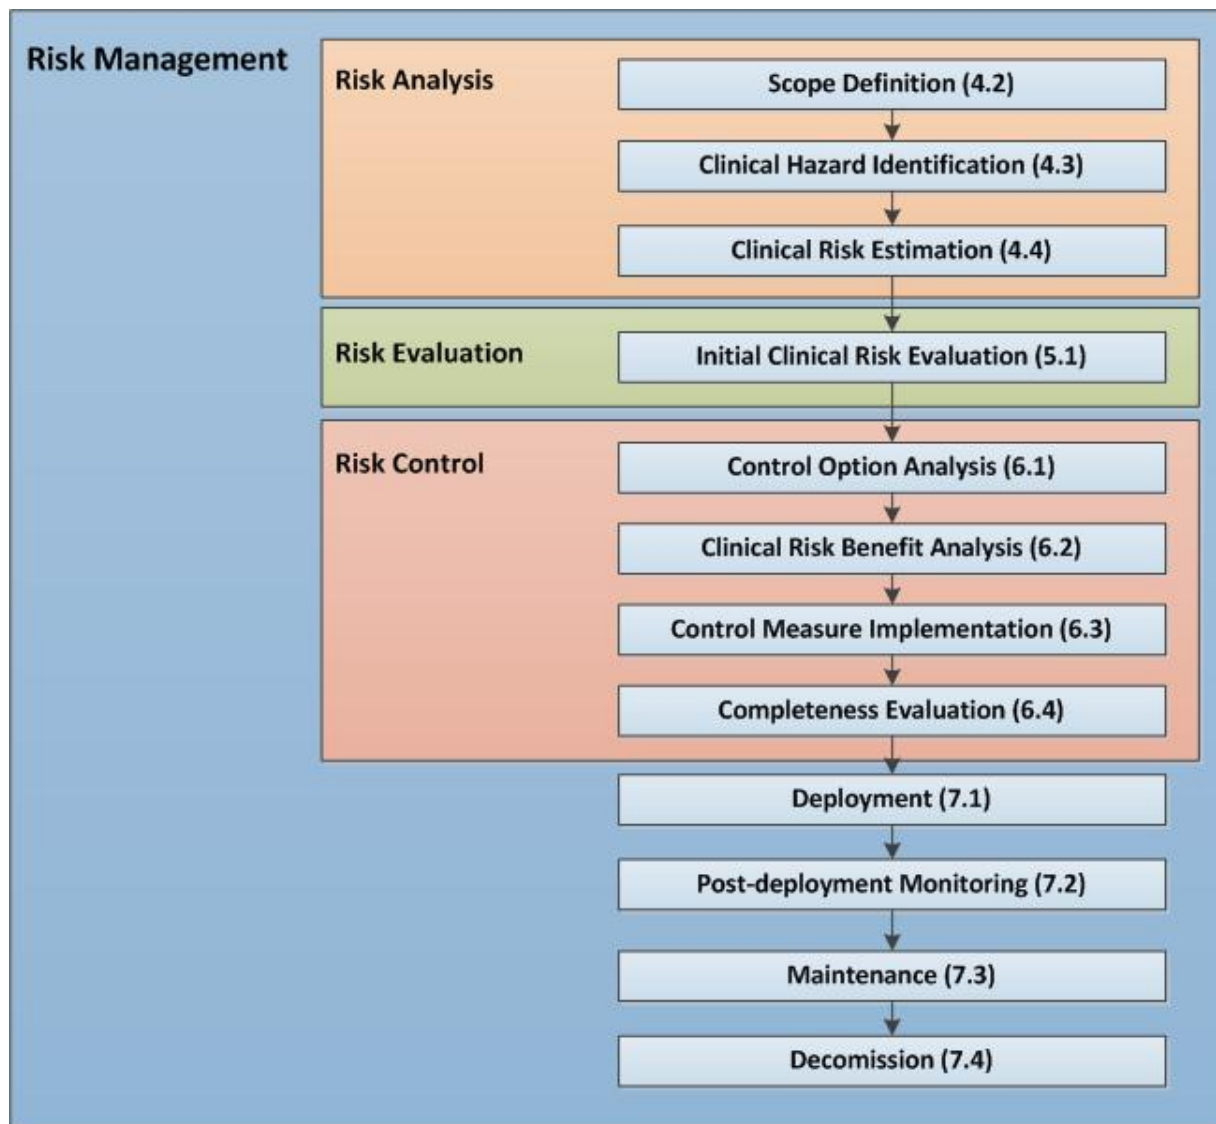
Risk Management

Risk Analysis

Scope Definition (4.2)

Clinical Hazard Identification (4.3)

Clinical Risk Estimation (4.4)

Risk Evaluation

Initial Clinical Risk Evaluation (5.1)

Risk Control

Control Option Analysis (6.1)

Clinical Risk Benefit Analysis (6.2)

Control Measure Implementation (6.3)

Completeness Evaluation (6.4)

Deployment (7.1)

Post-deployment Monitoring (7.2)

Maintenance (7.3)

Decomission (7.4)